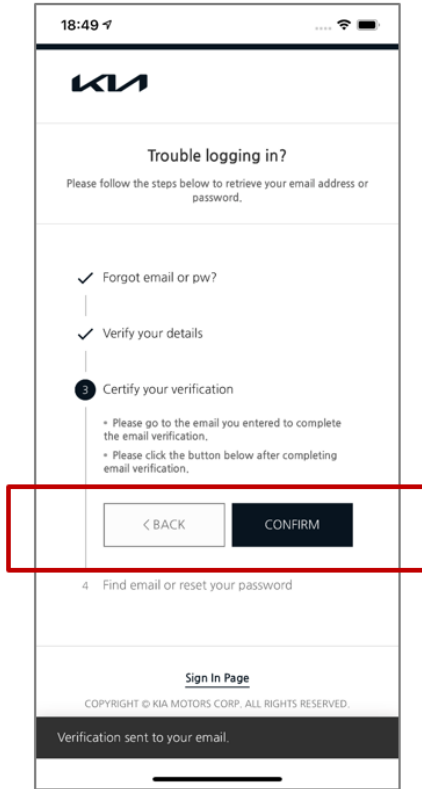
18:49

KIA

Trouble logging in?

Please follow the steps below to retrieve your email address or password.

Forgot email or pw?

Verify your details

3 Certify your verification

• Please go to the email you entered to complete the email verification.

• Please click the button below after completing email verification.

< BACK

CONFIRM

4 Find email or reset your password

Sign In Page

COPYRIGHT © KIA MOTORS CORP. ALL RIGHTS RESERVED.

Verification sent to your email.